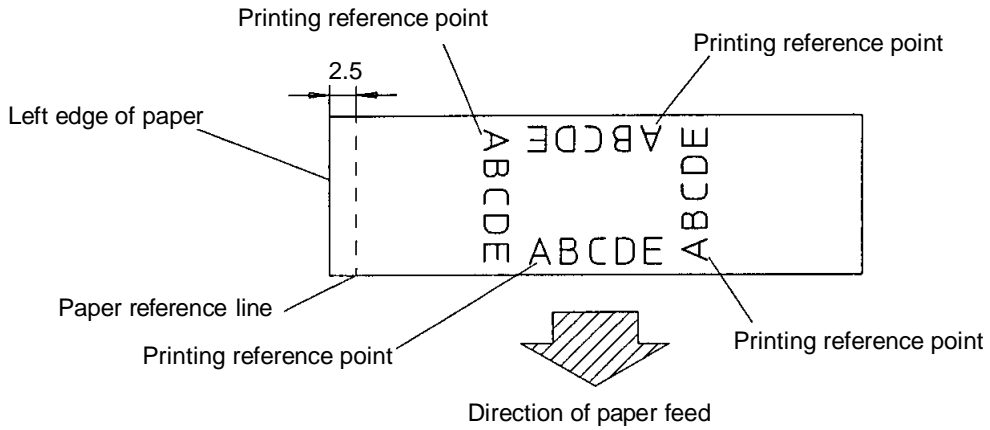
Printing reference point

Printing reference point

2.5

Left edge of paper

ABCDE

ABCDE

ABCDE

ABCDE

Paper reference line

Printing reference point

Printing reference point

Direction of paper feed